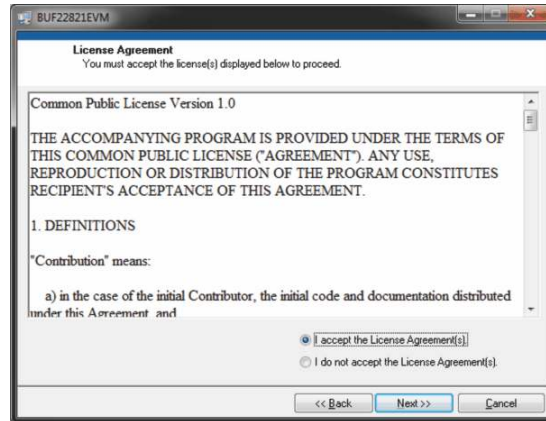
BUF22821EVM

License Agreement
You must accept the license(s) displayed below to proceed.

Common Public License Version 1.0

THE ACCOMPANYING PROGRAM IS PROVIDED UNDER THE TERMS OF THIS COMMON PUBLIC LICENSE ("AGREEMENT"). ANY USE, REPRODUCTION OR DISTRIBUTION OF THE PROGRAM CONSTITUTES RECIPIENT'S ACCEPTANCE OF THIS AGREEMENT.

1. DEFINITIONS

"Contribution" means:

a) in the case of the initial Contributor, the initial code and documentation distributed under this Agreement, and

I accept the License Agreement(s).

I do not accept the License Agreement(s).

<< Back

Next >>

Cancel